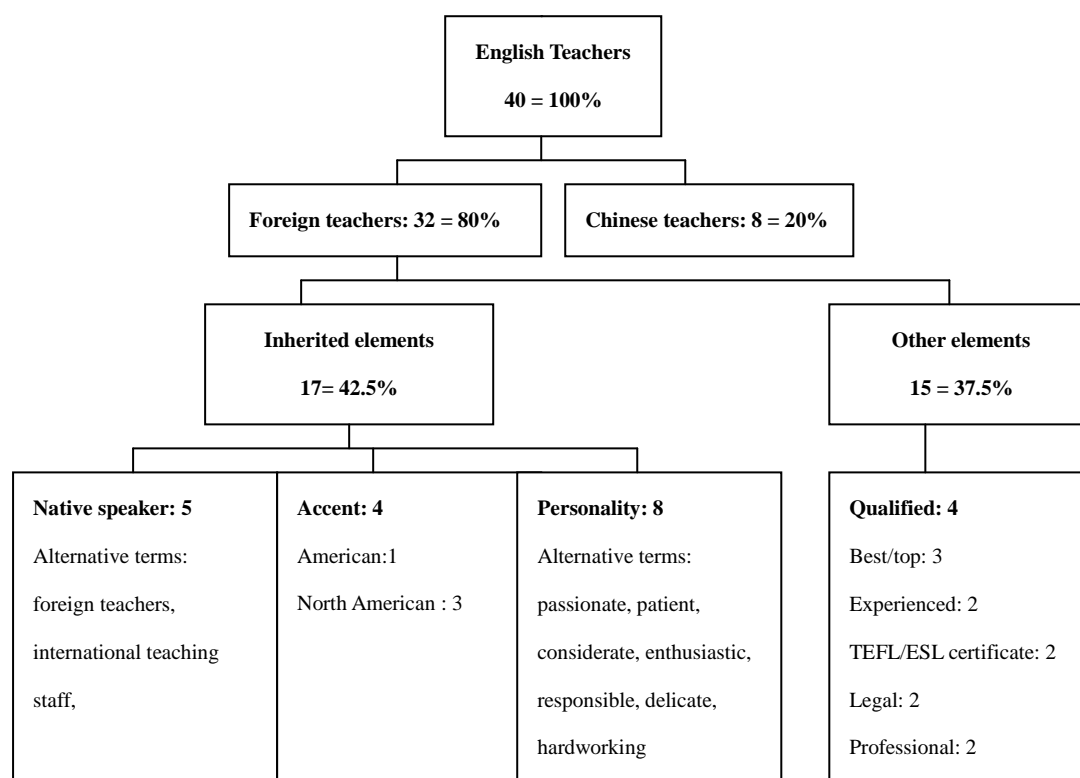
English Teachers
40 = 100%

Foreign teachers: 32 = 80%

Chinese teachers: 8 = 20%

Inherited elements
17= 42.5%

Other elements
15 = 37.5%

Native speaker: 5
Alternative terms: foreign teachers, international teaching staff,

Accent: 4
American:1
North American : 3

Personality: 8
Alternative terms: passionate, patient, considerate, enthusiastic, responsible, delicate, hardworking

Qualified: 4
Best/top: 3
Experienced: 2
TEFL/ESL certificate: 2
Legal: 2
Professional: 2